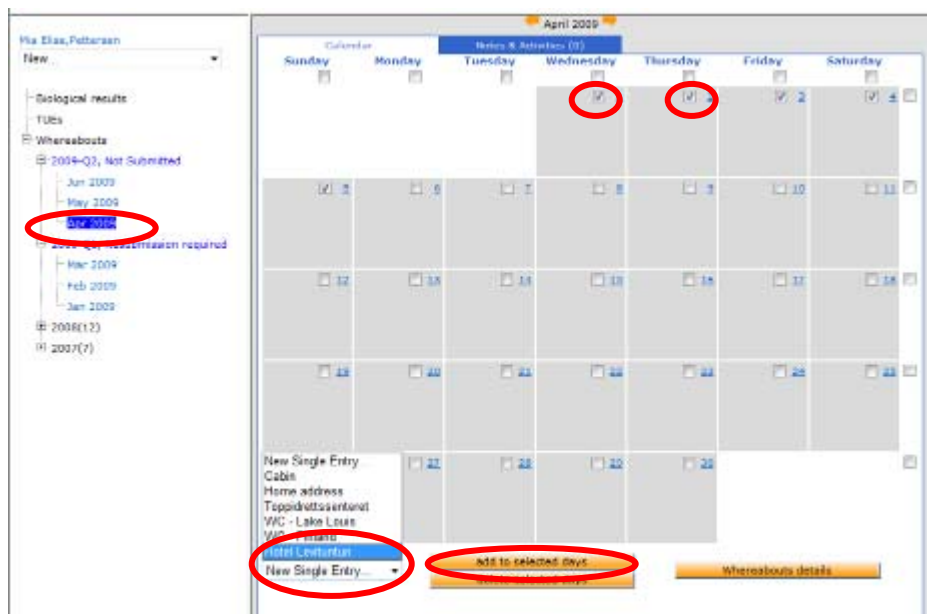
Mia Elias,Pettersen
New

Biological results
TUEs
Whereabouts
2009-Q2, Not Submitted
Jun 2009
May 2009
Apr 2009
2009-Q1, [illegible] required
Mar 2009
Feb 2009
Jan 2009
2008(12)
2007(7)

April 2009

Calendar
Notes & Activities (0)

| Sunday | Monday | Tuesday | Wednesday | Thursday | Friday | Saturday |
|---|---|---|---|---|---|---|
| | | | | 1 | 2 | 3 | 4 |
| 5 | 6 | 7 | 8 | 9 | 10 | 11 |
| 12 | 13 | 14 | 15 | 16 | 17 | 18 |
| 19 | 20 | 21 | 22 | 23 | 24 | 25 |
| | 27 | 28 | 29 | 30 | | |

New Single Entry
Cabin
Home address
Toppidrettssenteret
WC - Lake Louis
WC - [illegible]
Hotel Levitunturi
New Single Entry...

Add to selected days
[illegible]
Whereabouts details